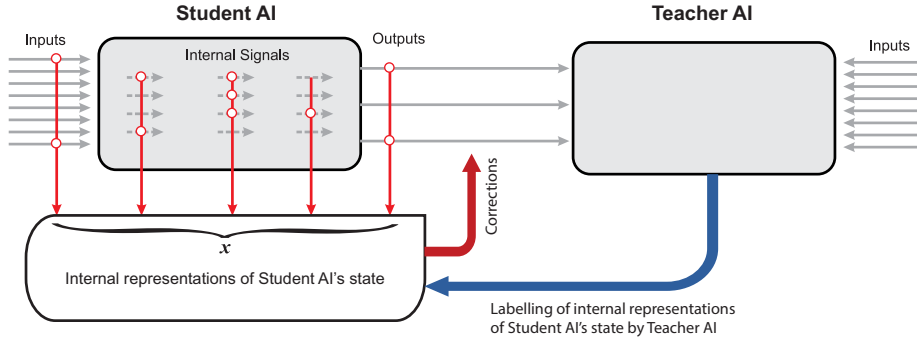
Student AI

Teacher AI

Inputs

Internal Signals

Outputs

Inputs

$x$

Internal representations of Student AI's state

Corrections

Labelling of internal representations of Student AI's state by Teacher AI